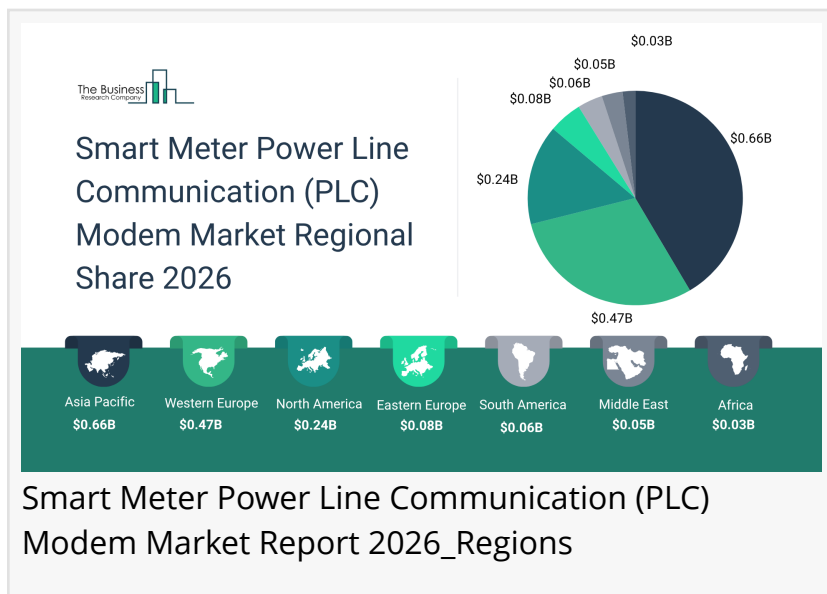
The Business Research Company

Smart Meter Power Line Communication (PLC) Modem Market Regional Share 2026

$0.03B
$0.05B
$0.06B
$0.08B
$0.66B
$0.24B
$0.47B

Asia Pacific
$0.66B

Western Europe
$0.47B

North America
$0.24B

Eastern Europe
$0.08B

South America
$0.06B

Middle East
$0.05B

Africa
$0.03B

Smart Meter Power Line Communication (PLC) Modem Market Report 2026_Regions